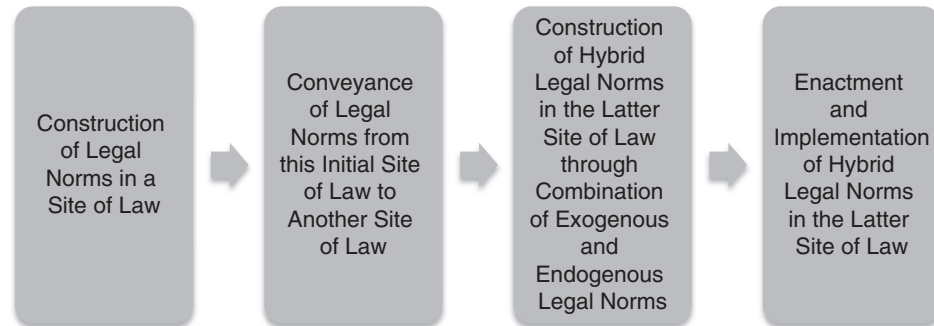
Construction of Legal Norms in a Site of Law

Conveyance of Legal Norms from this Initial Site of Law to Another Site of Law

Construction of Hybrid Legal Norms in the Latter Site of Law through Combination of Exogenous and Endogenous Legal Norms

Enactment and Implementation of Hybrid Legal Norms in the Latter Site of Law